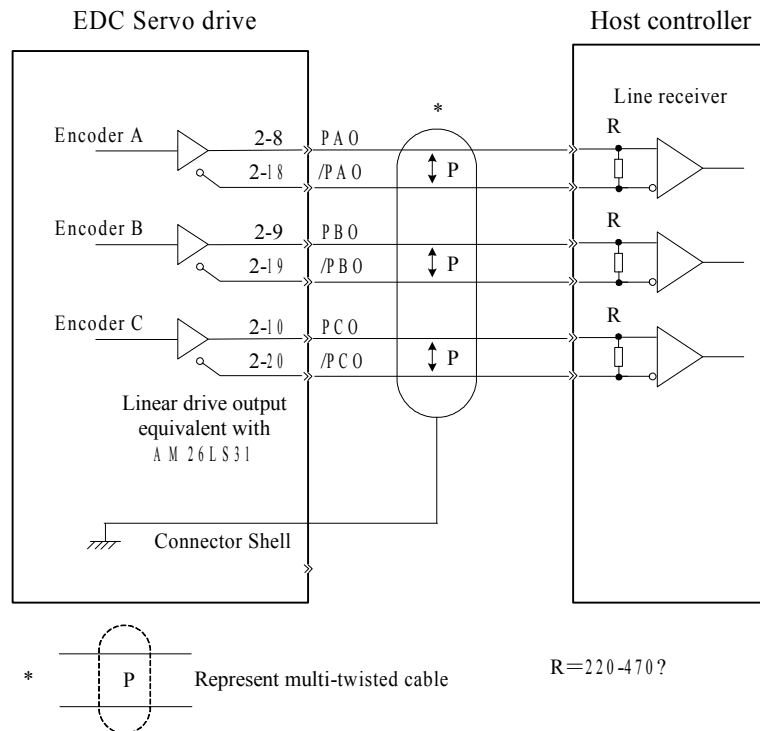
EDC Servo drive

Host controller

Line receiver

*

Encoder A

2-8

PAO

2-18

/PAO

P

R

Encoder B

2-9

PBO

2-19

/PBO

P

R

Encoder C

2-10

PCO

2-20

/PCO

P

R

Linear drive output equivalent with AM26LS31

Connector Shell

*

P

Represent multi-twisted cable

R=220-470?